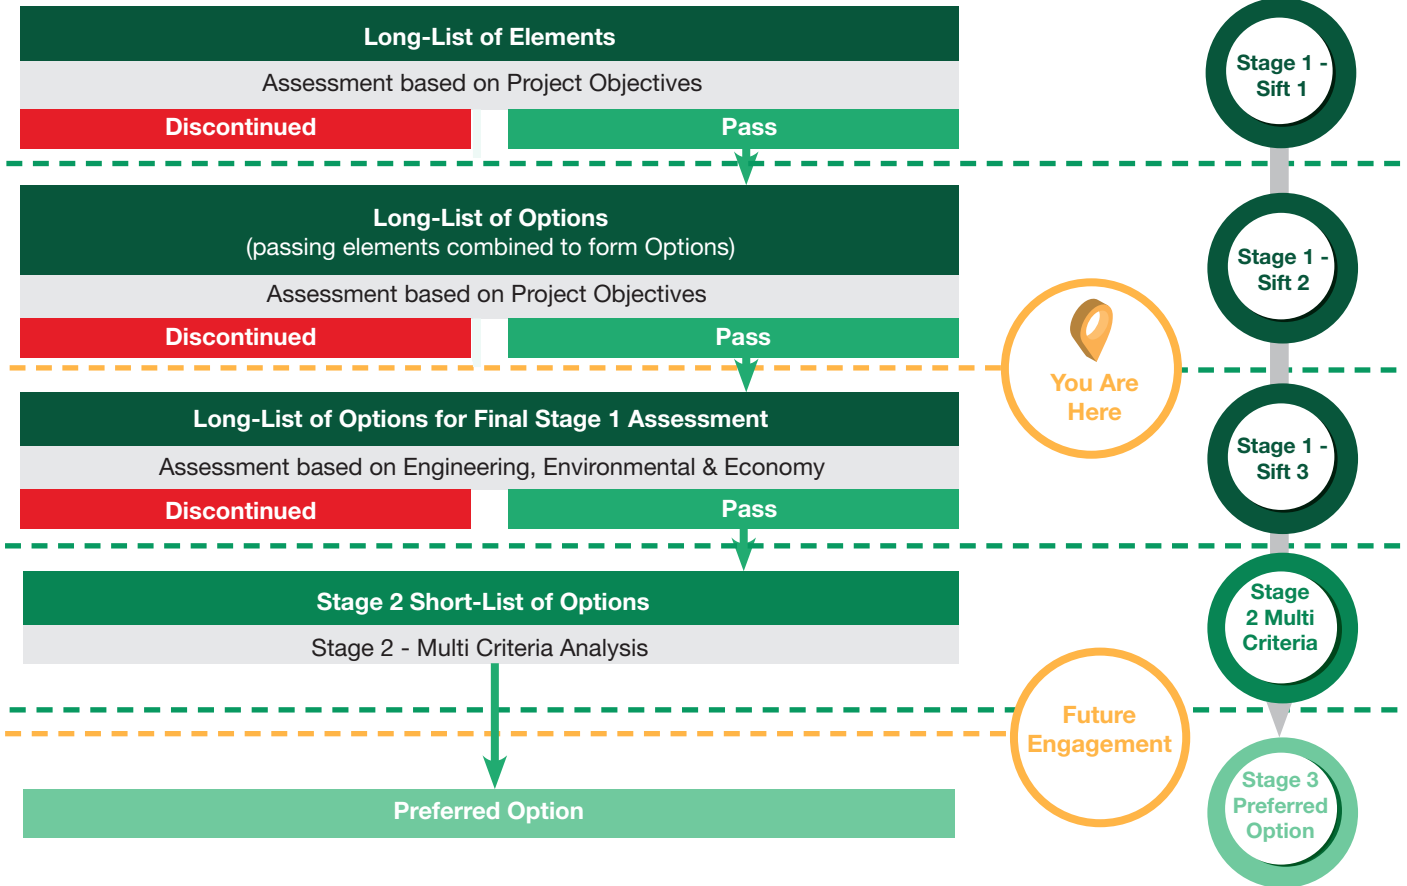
Long-List of Elements

Assessment based on Project Objectives

Discontinued

Pass

Stage 1 - Sift 1

Long-List of Options
(passing elements combined to form Options)

Assessment based on Project Objectives

Discontinued

Pass

Stage 1 - Sift 2

You Are Here

Long-List of Options for Final Stage 1 Assessment

Assessment based on Engineering, Environmental & Economy

Discontinued

Pass

Stage 1 - Sift 3

Stage 2 Short-List of Options

Stage 2 - Multi Criteria Analysis

Stage 2 Multi Criteria

Future Engagement

Preferred Option

Stage 3 Preferred Option